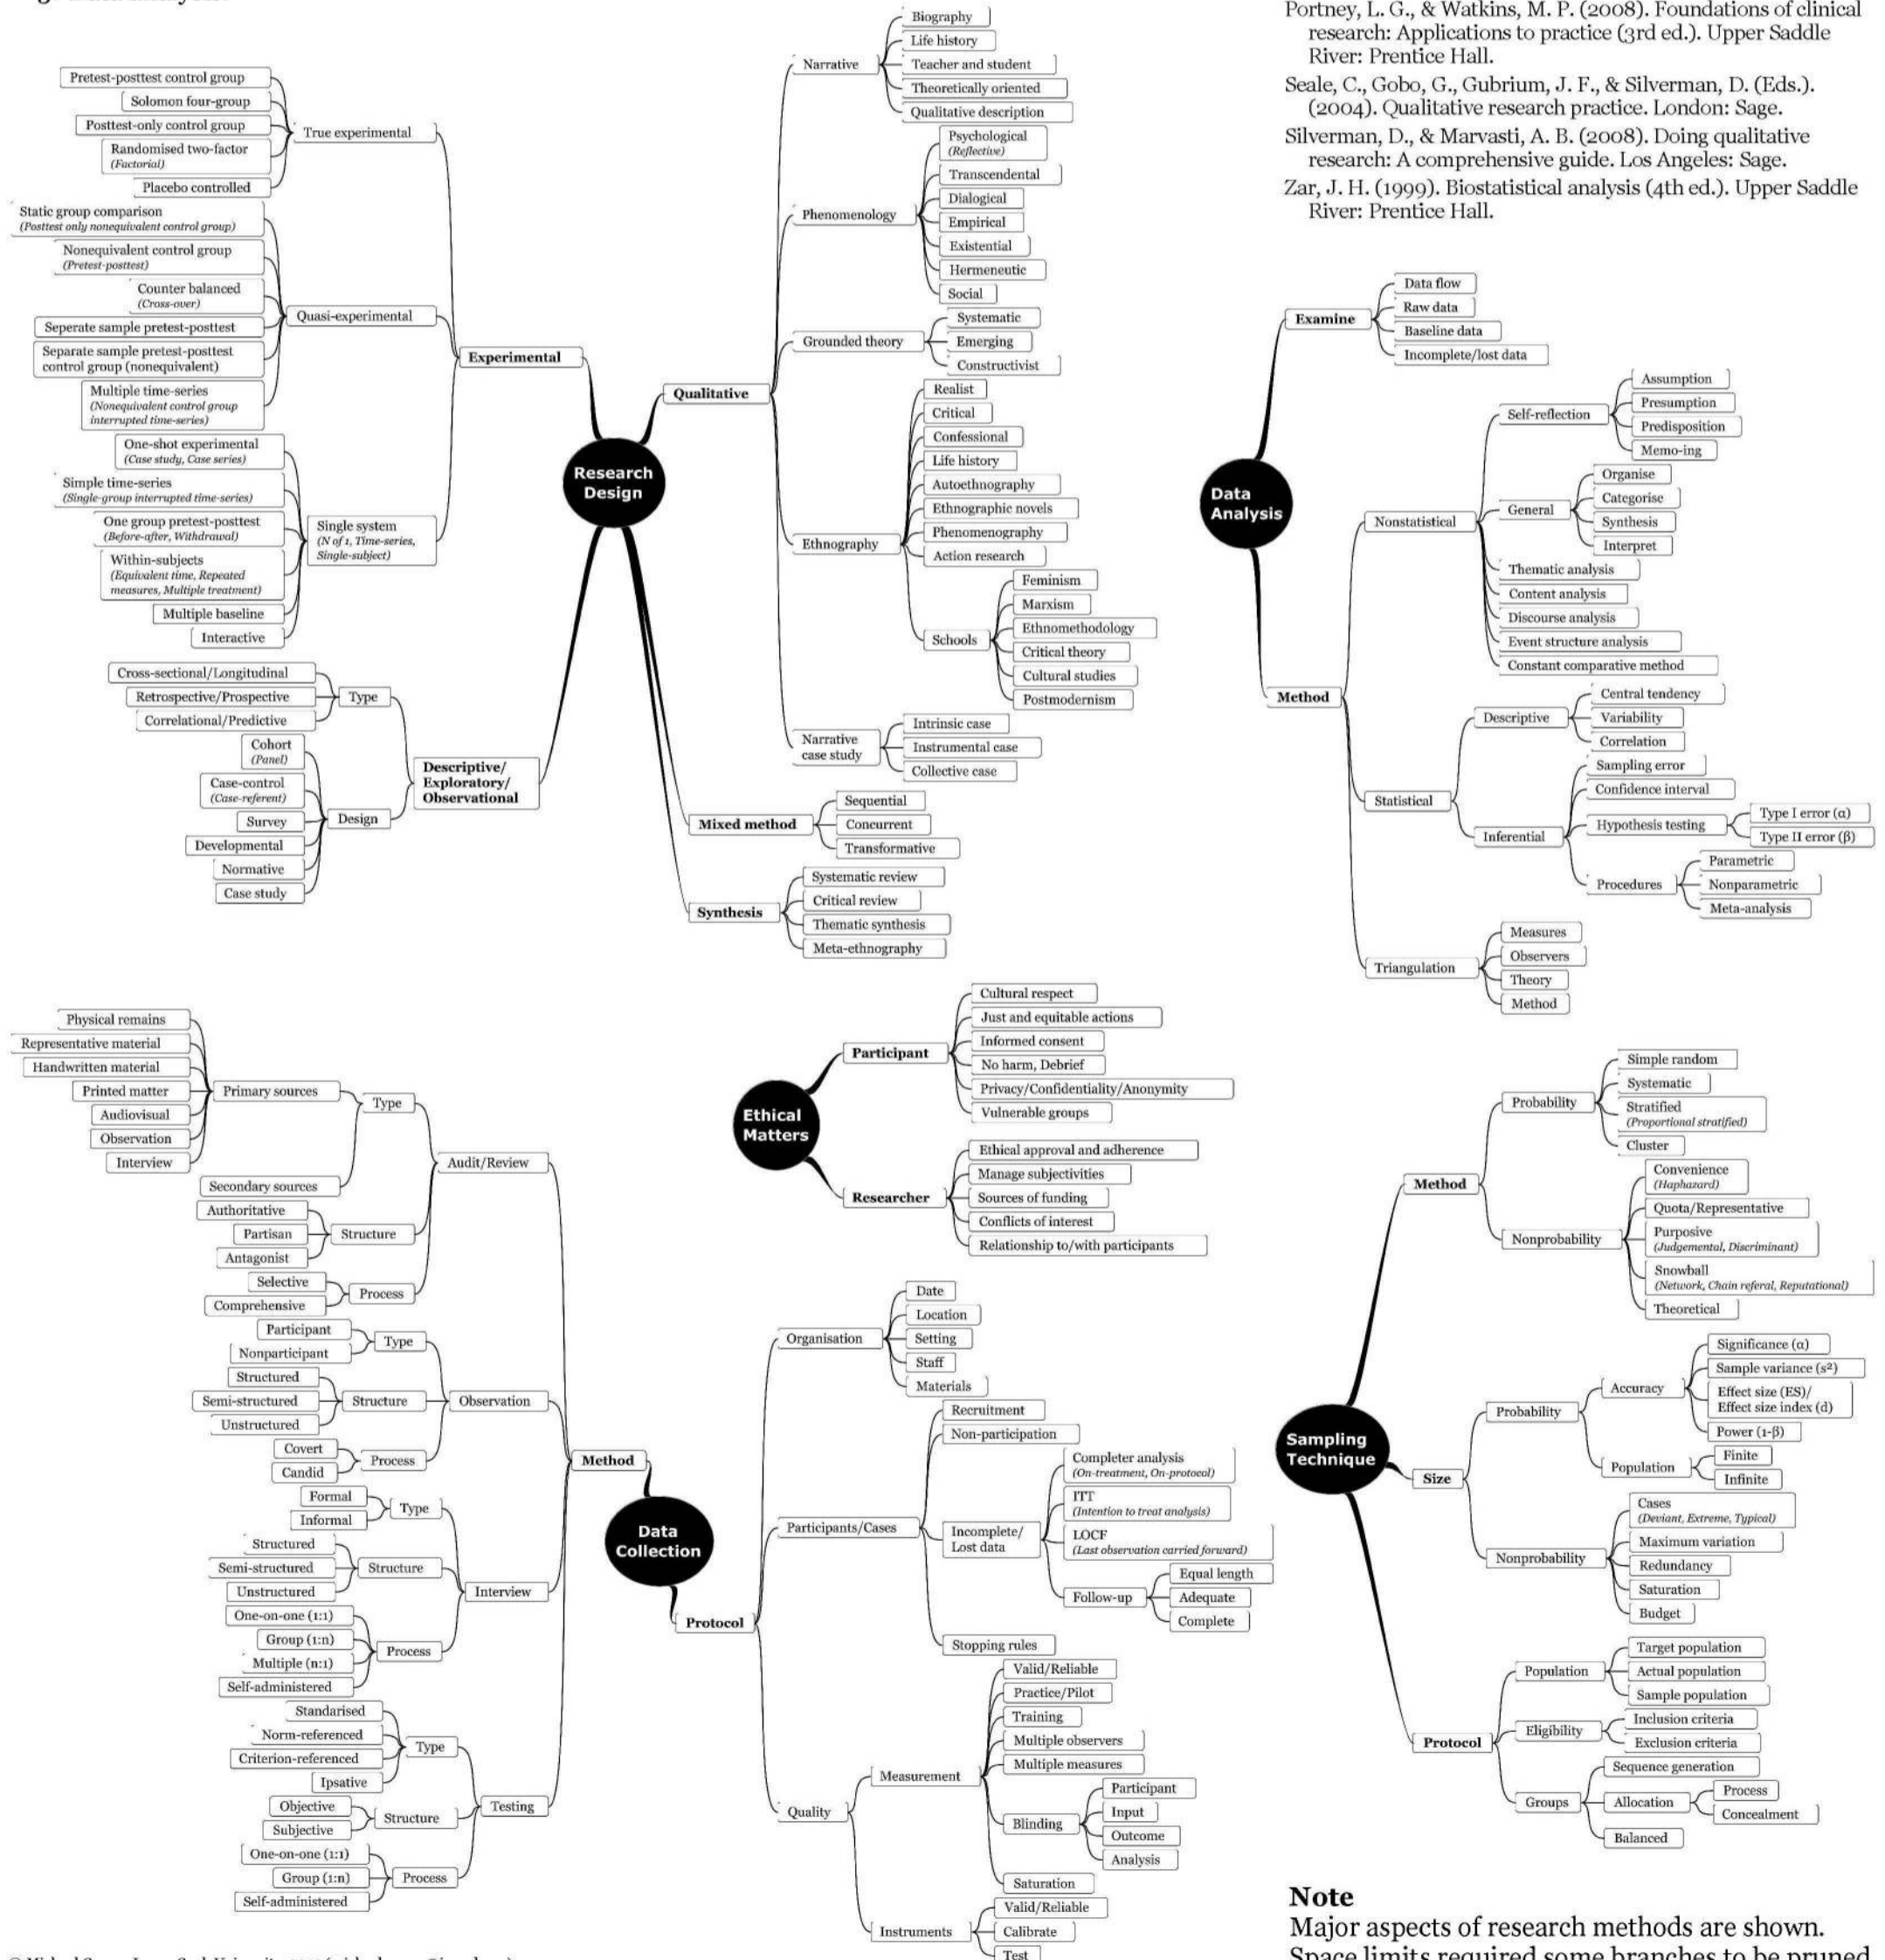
Portney, L. G., & Watkins, M. P. (2008). Foundations of clinical research: Applications to practice (3rd ed.). Upper Saddle River: Prentice Hall.

Seale, C., Gobo, G., Gubrium, J. F., & Silverman, D. (Eds.). (2004). Qualitative research practice. London: Sage.

Silverman, D., & Marvasti, A. B. (2008). Doing qualitative research: A comprehensive guide. Los Angeles: Sage.

Zar, J. H. (1999). Biostatistical analysis (4th ed.). Upper Saddle River: Prentice Hall.

Research Design

Experimental
True experimental
Pretest-posttest control group
Solomon four-group
Posttest-only control group
Randomised two-factor (Factorial)
Placebo controlled
Quasi-experimental
Static group comparison (Posttest only nonequivalent control group)
Nonequivalent control group (Pretest-posttest)
Counter balanced (Cross-over)
Seperate sample pretest-posttest
Separate sample pretest-posttest control group (nonequivalent)
Multiple time-series (Nonequivalent control group interrupted time-series)
Single system (N of 1, Time-series, Single-subject)
One-shot experimental (Case study, Case series)
Simple time-series (Single-group interrupted time-series)
One group pretest-posttest (Before-after, Withdrawal)
Within-subjects (Equivalent time, Repeated measures, Multiple treatment)
Multiple baseline
Interactive

Descriptive/ Exploratory/ Observational
Type
Cross-sectional/Longitudinal
Retrospective/Prospective
Correlational/Predictive
Design
Cohort (Panel)
Case-control (Case-referent)
Survey
Developmental
Normative
Case study

Qualitative
Narrative
Biography
Life history
Teacher and student
Theoretically oriented
Qualitative description
Phenomenology
Psychological (Reflective)
Transcendental
Dialogical
Empirical
Existential
Hermeneutic
Social
Grounded theory
Systematic
Emerging
Constructivist
Ethnography
Realist
Critical
Confessional
Life history
Autoethnography
Ethnographic novels
Phenomenography
Action research
Schools
Feminism
Marxism
Ethnomethodology
Critical theory
Cultural studies
Postmodernism
Narrative case study
Intrinsic case
Instrumental case
Collective case

Mixed method
Sequential
Concurrent
Transformative

Synthesis
Systematic review
Critical review
Thematic synthesis
Meta-ethnography

Data Analysis

Examine
Data flow
Raw data
Baseline data
Incomplete/lost data

Method
Nonstatistical
Self-reflection
Assumption
Presumption
Predisposition
Memo-ing
General
Organise
Categorise
Synthesis
Interpret
Thematic analysis
Content analysis
Discourse analysis
Event structure analysis
Constant comparative method
Statistical
Descriptive
Central tendency
Variability
Correlation
Inferential
Sampling error
Confidence interval
Hypothesis testing
Type I error (α)
Type II error (β)
Procedures
Parametric
Nonparametric
Meta-analysis
Triangulation
Measures
Observers
Theory
Method

Ethical Matters

Participant
Cultural respect
Just and equitable actions
Informed consent
No harm, Debrief
Privacy/Confidentiality/Anonymity
Vulnerable groups
Researcher
Ethical approval and adherence
Manage subjectivities
Sources of funding
Conflicts of interest
Relationship to/with participants

Data Collection

Method
Audit/Review
Type
Primary sources
Physical remains
Representative material
Handwritten material
Printed matter
Audiovisual
Observation
Interview
Secondary sources
Structure
Authoritative
Partisan
Antagonist
Process
Selective
Comprehensive
Observation
Type
Participant
Nonparticipant
Structure
Structured
Semi-structured
Unstructured
Process
Covert
Candid
Interview
Type
Formal
Informal
Structure
Structured
Semi-structured
Unstructured
Process
One-on-one (1:1)
Group (1:n)
Multiple (n:1)
Self-administered
Testing
Type
Standarised
Norm-referenced
Criterion-referenced
Ipsative
Structure
Objective
Subjective
Process
One-on-one (1:1)
Group (1:n)
Self-administered

Protocol
Organisation
Date
Location
Setting
Staff
Materials
Participants/Cases
Recruitment
Non-participation
Incomplete/ Lost data
Completer analysis (On-treatment, On-protocol)
ITT (Intention to treat analysis)
LOCF (Last observation carried forward)
Follow-up
Equal length
Adequate
Complete
Stopping rules
Quality
Measurement
Valid/Reliable
Practice/Pilot
Training
Multiple observers
Multiple measures
Blinding
Participant
Input
Outcome
Analysis
Saturation
Instruments
Valid/Reliable
Calibrate
Test

Sampling Technique

Method
Probability
Simple random
Systematic
Stratified (Proportional stratified)
Cluster
Nonprobability
Convenience (Haphazard)
Quota/Representative
Purposive (Judgemental, Discriminant)
Snowball (Network, Chain referal, Reputational)
Theoretical

Size
Probability
Accuracy
Significance (α)
Sample variance ($s^2$)
Effect size (ES)/ Effect size index (d)
Power (1-β)
Population
Finite
Infinite
Nonprobability
Cases (Deviant, Extreme, Typical)
Maximum variation
Redundancy
Saturation
Budget

Protocol
Population
Target population
Actual population
Sample population
Eligibility
Inclusion criteria
Exclusion criteria
Groups
Sequence generation
Allocation
Process
Concealment
Balanced

Note
Major aspects of research methods are shown.
Space limits required some branches to be pruned